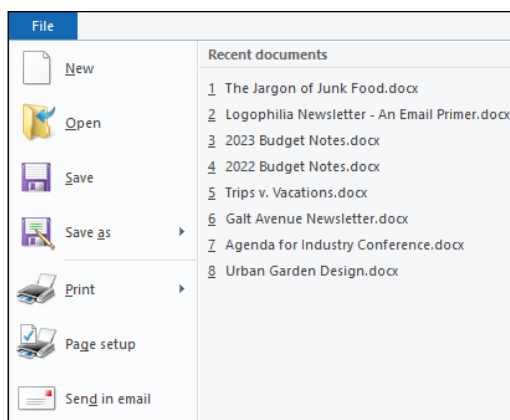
File

New

Open

Save

Save as

Print

Page setup

Send in email

Recent documents

1 The Jargon of Junk Food.docx

2 Logophilia Newsletter - An Email Primer.docx

3 2023 Budget Notes.docx

4 2022 Budget Notes.docx

5 Trips v. Vacations.docx

6 Galt Avenue Newsletter.docx

7 Agenda for Industry Conference.docx

8 Urban Garden Design.docx